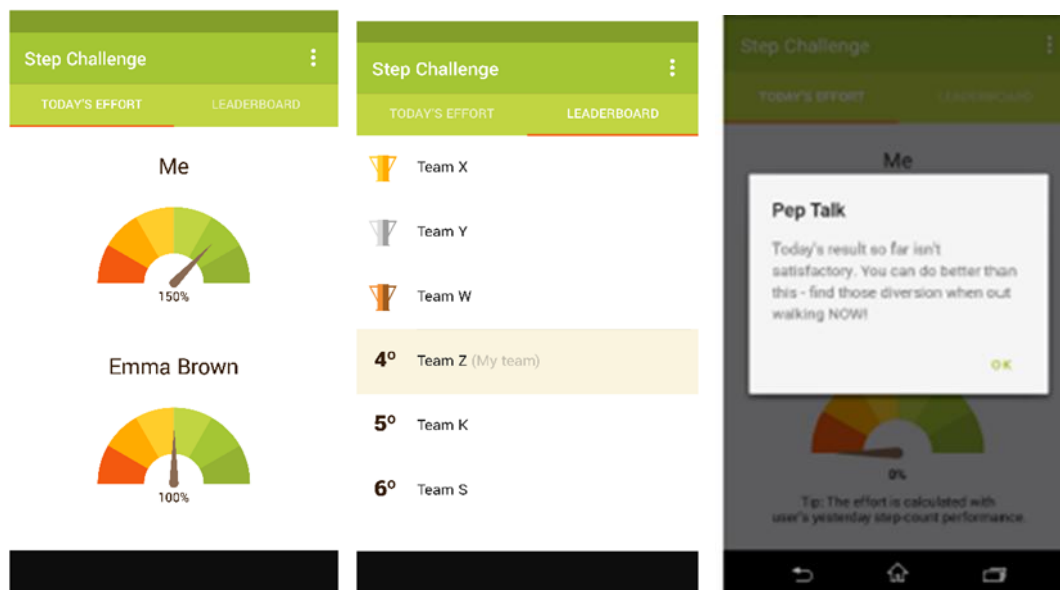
Step Challenge

TODAY'S EFFORT LEADERBOARD

Me

150%

Emma Brown

100%

Step Challenge

TODAY'S EFFORT LEADERBOARD

Team X

Team Y

Team W

4º Team Z (My team)

5º Team K

6º Team S

Step Challenge

TODAY'S EFFORT LEADERBOARD

Me

Pep Talk

Today's result so far isn't satisfactory. You can do better than this - find those diversion when out walking NOW!

OK

0%

Tip: The effort is calculated with user's yesterday step-count performance